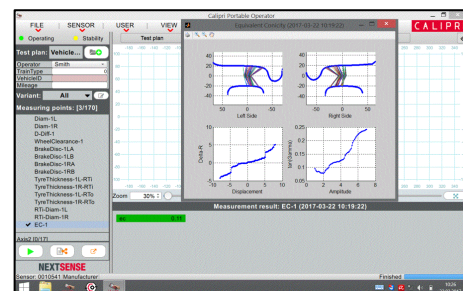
Calipri Portable Operator

FILE SENSOR USER VIEW

Operating Stability

Test plan: Vehicle...

Test plan

Operator Smith
TrainType
VehicleID
Mileage

Variant: All

Measuring points: [3/170]

Diam-1L
Diam-1R
D-Diff-1
WheelClearance-1
BrakeDisc-1LA
BrakeDisc-1LB
BrakeDisc-1RA
BrakeDisc-1RB
TyreThickness-1L-RTi
TyreThickness-1R-RTi
TyreThickness-1L-RTo
TyreThickness-1R-RTo
RTi-Diam-1L
RTi-Diam-1R
✔ EC-1

Axis2 [0/17]

NEXTSENSE

Sensor: 0010541 Manufacturer:

Equivalent Conicity (2017-03-22 10:19:22)

Left Side

Right Side

Delta-R

Displacement

Amplitude

Zoom 30%

Measurement result: EC-1 (2017-03-22 10:19:22)

Finished

CALIPR

10:24